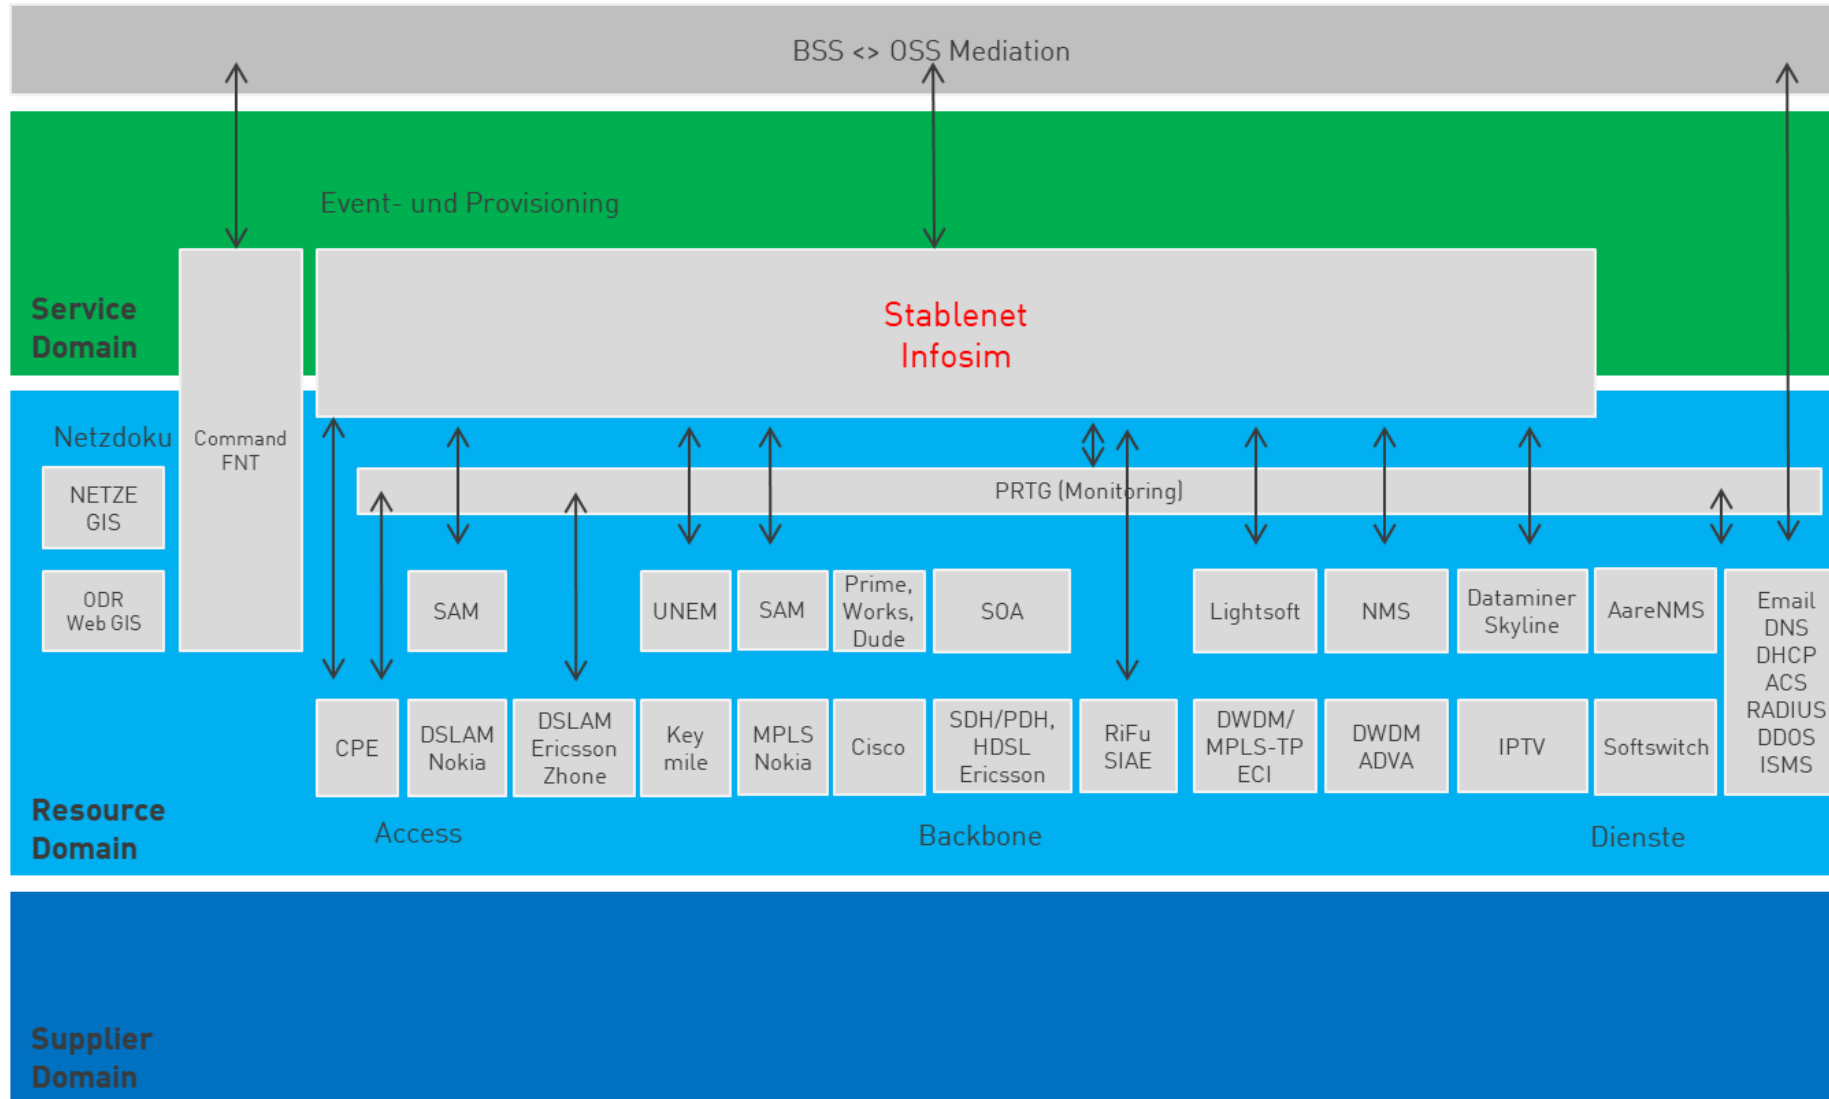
BSS <> OSS Mediation

Event- und Provisioning

Service Domain

Stablenet Infosim

Netzdoku

Command FNT

NETZE GIS

ODR Web GIS

PRTG (Monitoring)

SAM

UNEM

SAM

Prime, Works, Dude

SOA

Lightsoft

NMS

Dataminer Skyline

AareNMS

Email DNS DHCP ACS RADIUS DDOS ISMS

CPE

DSLAM Nokia

DSLAM Ericsson Zhone

Key mile

MPLS Nokia

Cisco

SDH/PDH, HDSL Ericsson

RiFu SIAE

DWDM/ MPLS-TP ECI

DWDM ADVA

IPTV

Softswitch

Resource Domain

Access

Backbone

Dienste

Supplier Domain